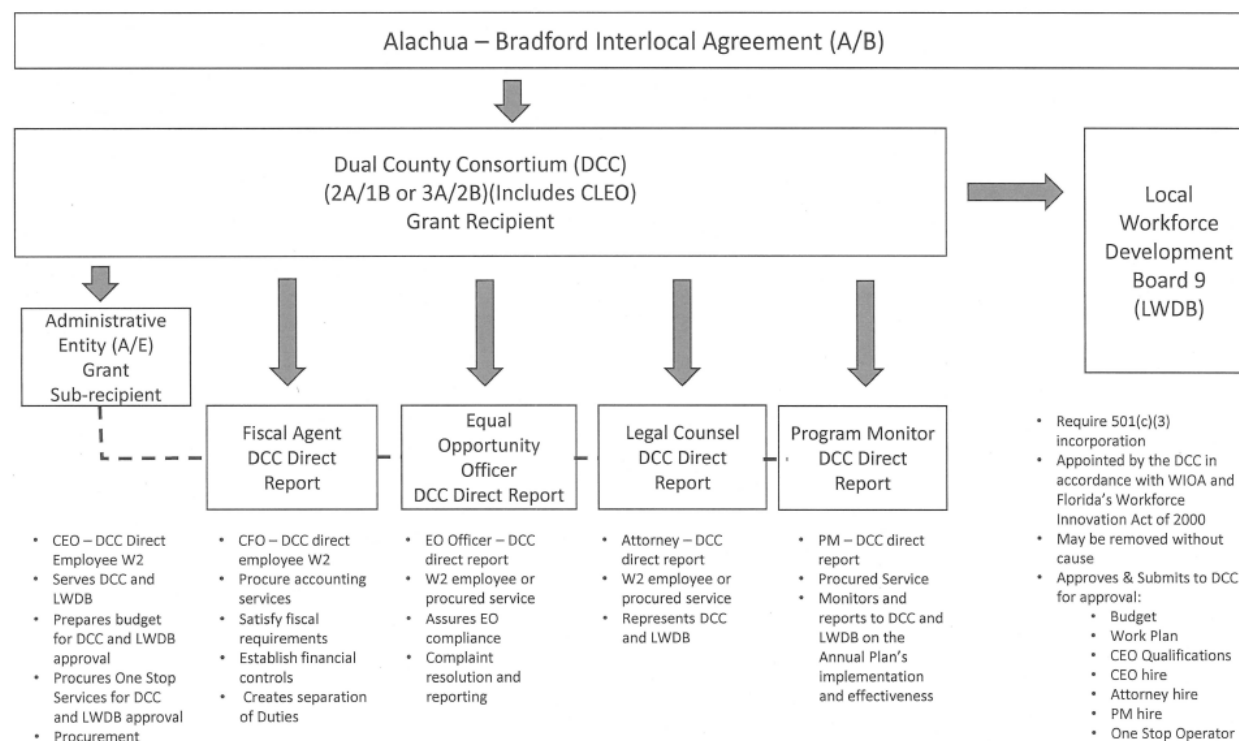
Alachua – Bradford Interlocal Agreement (A/B)

Dual County Consortium (DCC)
(2A/1B or 3A/2B)(Includes CLEO)
Grant Recipient

Local Workforce Development Board 9 (LWDB)

Administrative Entity (A/E) Grant Sub-recipient

Fiscal Agent DCC Direct Report

Equal Opportunity Officer DCC Direct Report

Legal Counsel DCC Direct Report

Program Monitor DCC Direct Report

- CEO – DCC Direct Employee W2
- Serves DCC and LWDB
- Prepares budget for DCC and LWDB approval
- Procures One Stop Services for DCC and LWDB approval
- Procurement

- CFO – DCC direct employee W2
- Procure accounting services
- Satisfy fiscal requirements
- Establish financial controls
- Creates separation of Duties

- EO Officer – DCC direct report
- W2 employee or procured service
- Assures EO compliance
- Complaint resolution and reporting

- Attorney – DCC direct report
- W2 employee or procured service
- Represents DCC and LWDB

- PM – DCC direct report
- Procured Service
- Monitors and reports to DCC and LWDB on the Annual Plan's implementation and effectiveness

- Require 501(c)(3) incorporation
- Appointed by the DCC in accordance with WIOA and Florida's Workforce Innovation Act of 2000
- May be removed without cause
- Approves & Submits to DCC for approval:
  - Budget
  - Work Plan
  - CEO Qualifications
  - CEO hire
  - Attorney hire
  - PM hire
  - One Stop Operator